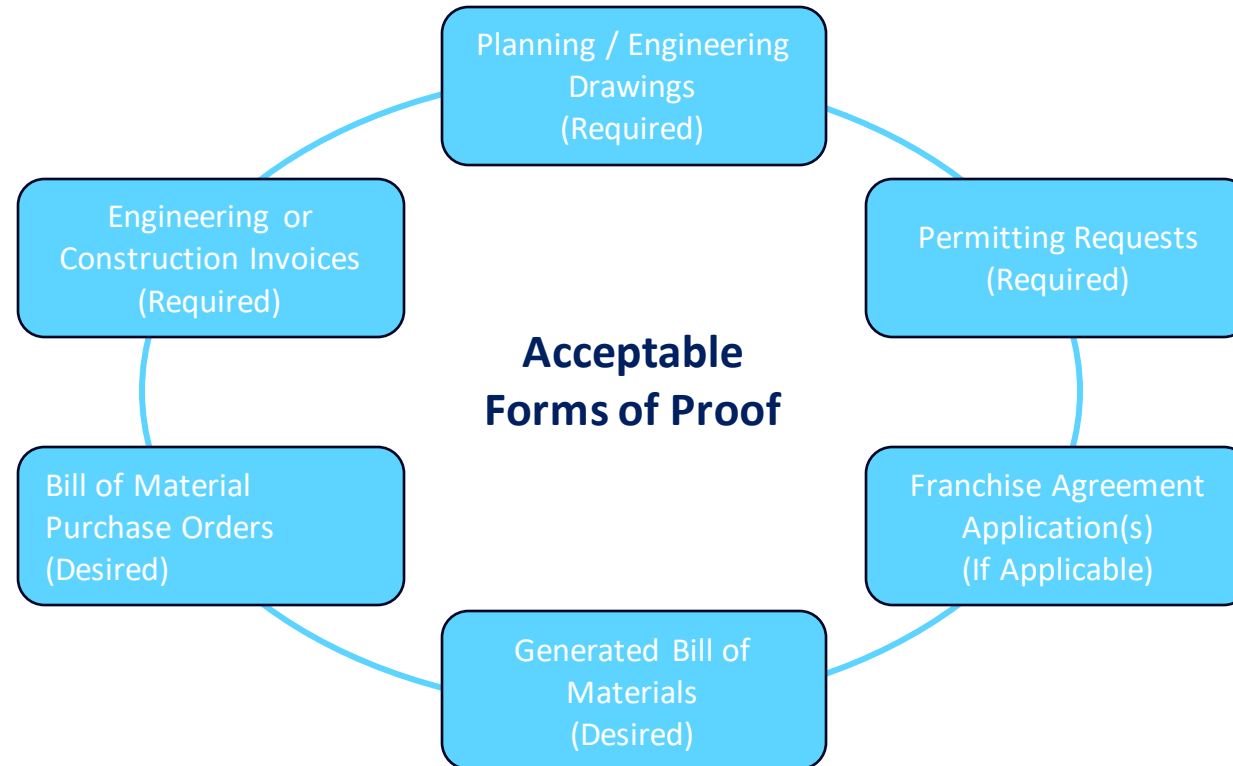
Planning / Engineering Drawings (Required)

Permitting Requests (Required)

Franchise Agreement Application(s) (If Applicable)

Generated Bill of Materials (Desired)

Bill of Material Purchase Orders (Desired)

Engineering or Construction Invoices (Required)

Acceptable Forms of Proof